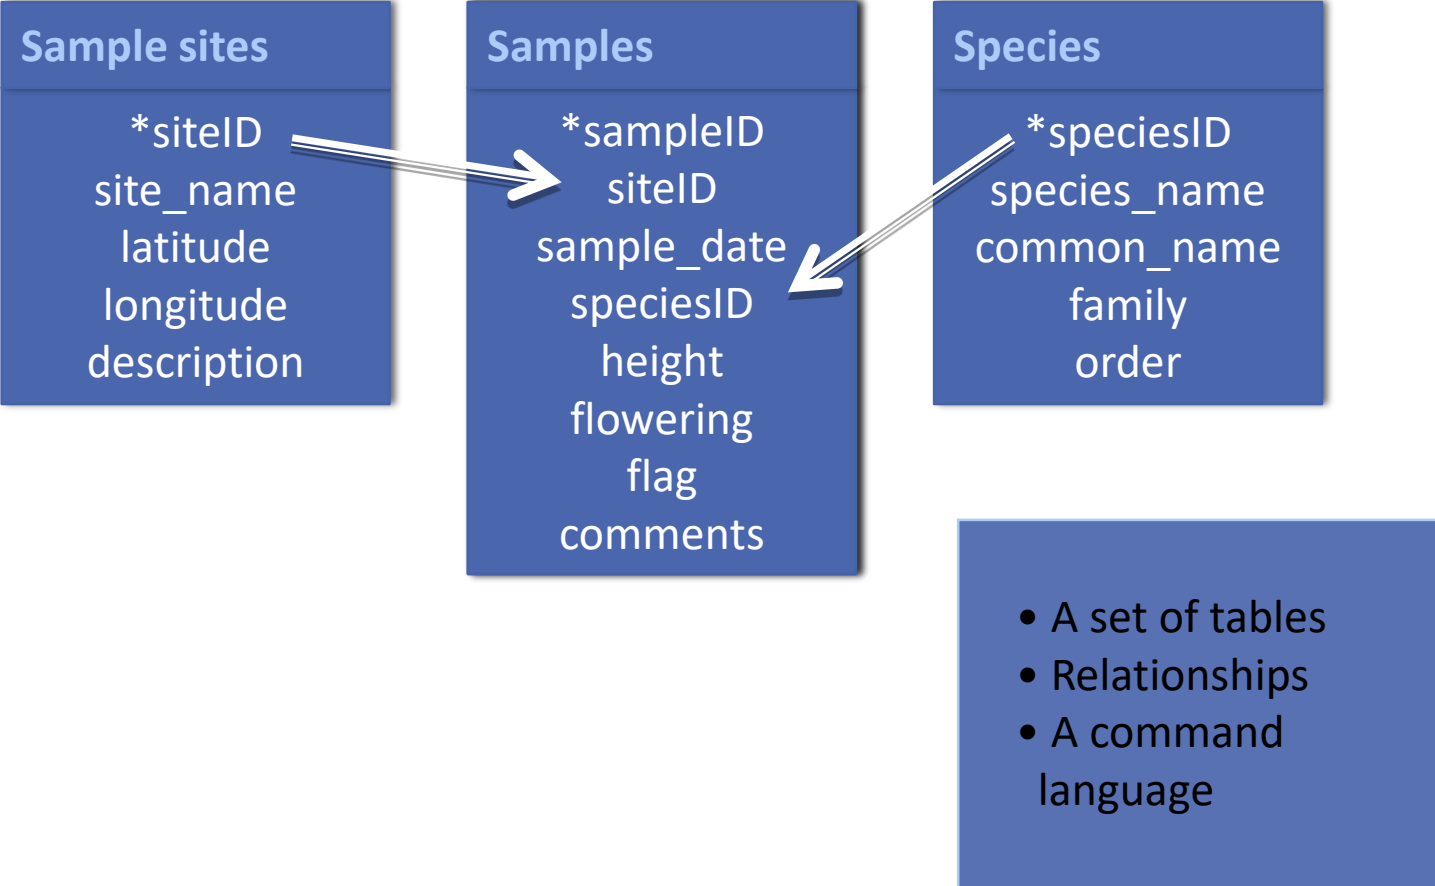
Sample sites

*siteID
site_name
latitude
longitude
description

Samples

*sampleID
siteID
sample_date
speciesID
height
flowering
flag
comments

Species

*speciesID
species_name
common_name
family
order

• A set of tables
• Relationships
• A command language